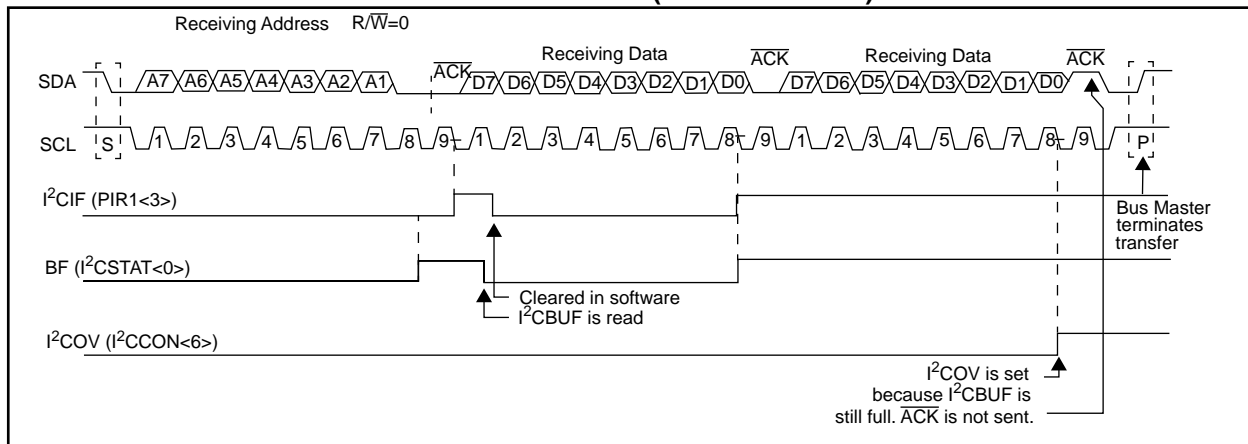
Receiving Address $R/\overline{W}=0$

Receiving Data

Receiving Data

$\overline{ACK}$

$\overline{ACK}$

$\overline{ACK}$

SDA

S

A7 A6 A5 A4 A3 A2 A1

D7 D6 D5 D4 D3 D2 D1 D0

D7 D6 D5 D4 D3 D2 D1 D0

P

SCL

1 2 3 4 5 6 7 8 9 1 2 3 4 5 6 7 8 9 1 2 3 4 5 6 7 8 9

$I^2$CIF (PIR1<3>)

Bus Master terminates transfer

BF ($I^2$CSTAT<0>)

Cleared in software

$I^2$CBUF is read

$I^2$COV ($I^2$CCON<6>)

$I^2$COV is set because $I^2$CBUF is still full. $\overline{ACK}$ is not sent.